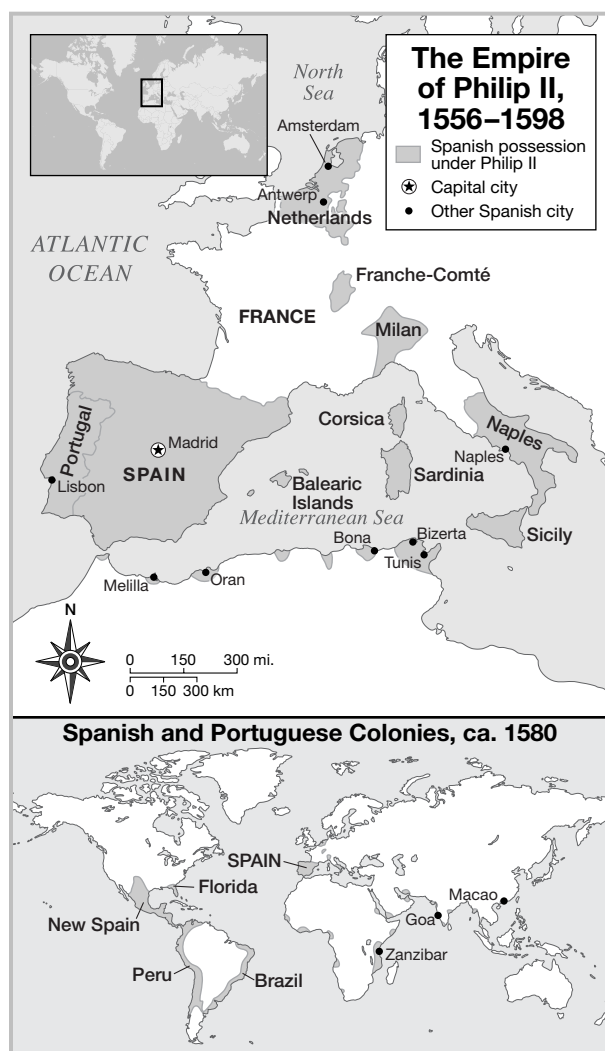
The Empire of Philip II, 1556–1598

Spanish possession under Philip II
Capital city
Other Spanish city

North Sea
Amsterdam
Antwerp
Netherlands
ATLANTIC OCEAN
Franche-Comté
FRANCE
Milan
Portugal
Madrid
SPAIN
Lisbon
Corsica
Naples
Naples
Sardinia
Balearic Islands
Mediterranean Sea
Bona
Bizerta
Tunis
Sicily
Melilla
Oran
N
0 150 300 mi.
0 150 300 km

Spanish and Portuguese Colonies, ca. 1580

SPAIN
Florida
New Spain
Peru
Brazil
Goa
Macao
Zanzibar